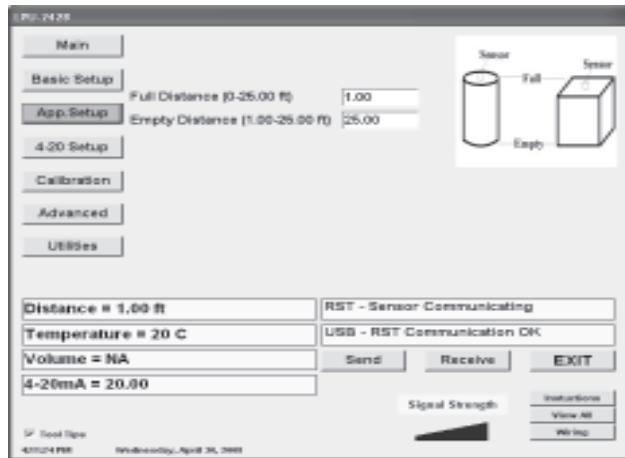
LPU-2428

Main

Basic Setup

App.Setup

4-20 Setup

Calibration

Advanced

Utilities

Full Distance (0-25.00 ft) 1.00

Empty Distance (1.00-25.00 ft) 25.00

Sensor

Sensor

Full

Empty

Distance = 1.00 ft

Temperature = 20 C

Volume = NA

4-20mA = 20.00

RST - Sensor Communicating

USB - RST Communication OK

Send

Receive

EXIT

Signal Strength

Instructions

View All

Wiring

Tool Tips

4:31:24 PM Wednesday, April 30, 2008